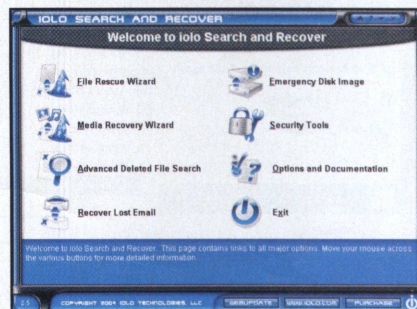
IOLO SEARCH AND RECOVER

Welcome to iolo Search and Recover

File Rescue Wizard

Emergency Disk Image

Media Recovery Wizard

Security Tools

Advanced Deleted File Search

Options and Documentation

Recover Lost Email

Exit

Welcome to iolo Search and Recover. This page contains links to all major options. Move your mouse across the various buttons for more detailed information.

2.5

COPYRIGHT 2004 IOLO TECHNOLOGIES, LLC

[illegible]

WWW.IOLO.COM

PURCHASE